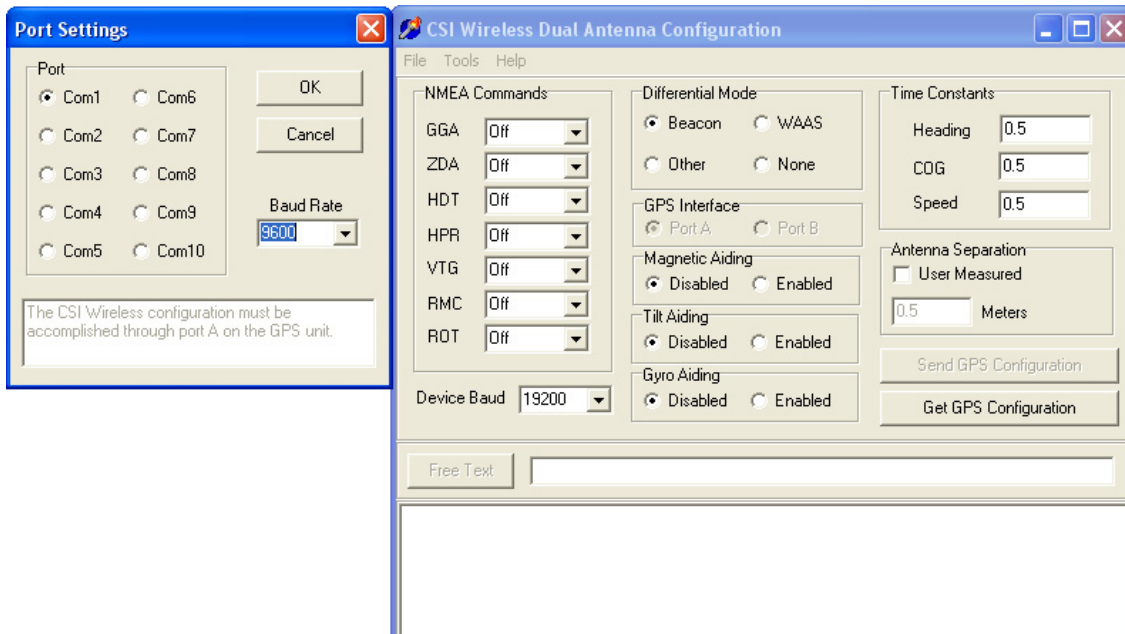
Port Settings

Port
Com1 Com6
Com2 Com7
Com3 Com8
Com4 Com9
Com5 Com10

OK
Cancel

Baud Rate
9600

The CSI Wireless configuration must be accomplished through port A on the GPS unit.

CSI Wireless Dual Antenna Configuration

File Tools Help

NMEA Commands
GGA Off
ZDA Off
HDT Off
HPR Off
VTG Off
RMC Off
ROT Off

Device Baud 19200

Differential Mode
Beacon WAAS
Other None

GPS Interface
Port A Port B

Magnetic Aiding
Disabled Enabled

Tilt Aiding
Disabled Enabled

Gyro Aiding
Disabled Enabled

Time Constants
Heading 0.5
COG 0.5
Speed 0.5

Antenna Separation
User Measured
0.5 Meters

Send GPS Configuration
Get GPS Configuration

Free Text